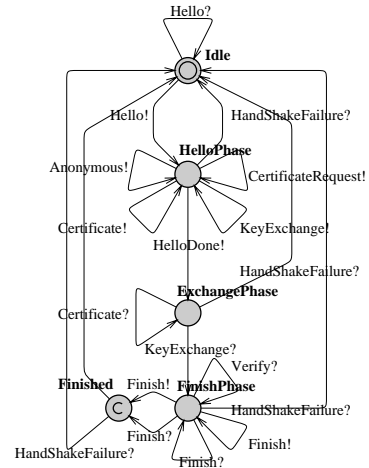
Hello?
Idle
Hello!
HandShakeFailure?
HelloPhase
Anonymous!
CertificateRequest!
Certificate!
KeyExchange!
HelloDone!
HandShakeFailure?
ExchangePhase
Certificate?
KeyExchange?
Verify?
Finished
Finish!
FinishPhase
C
HandShakeFailure?
Finish?
HandShakeFailure?
Finish!
Finish?